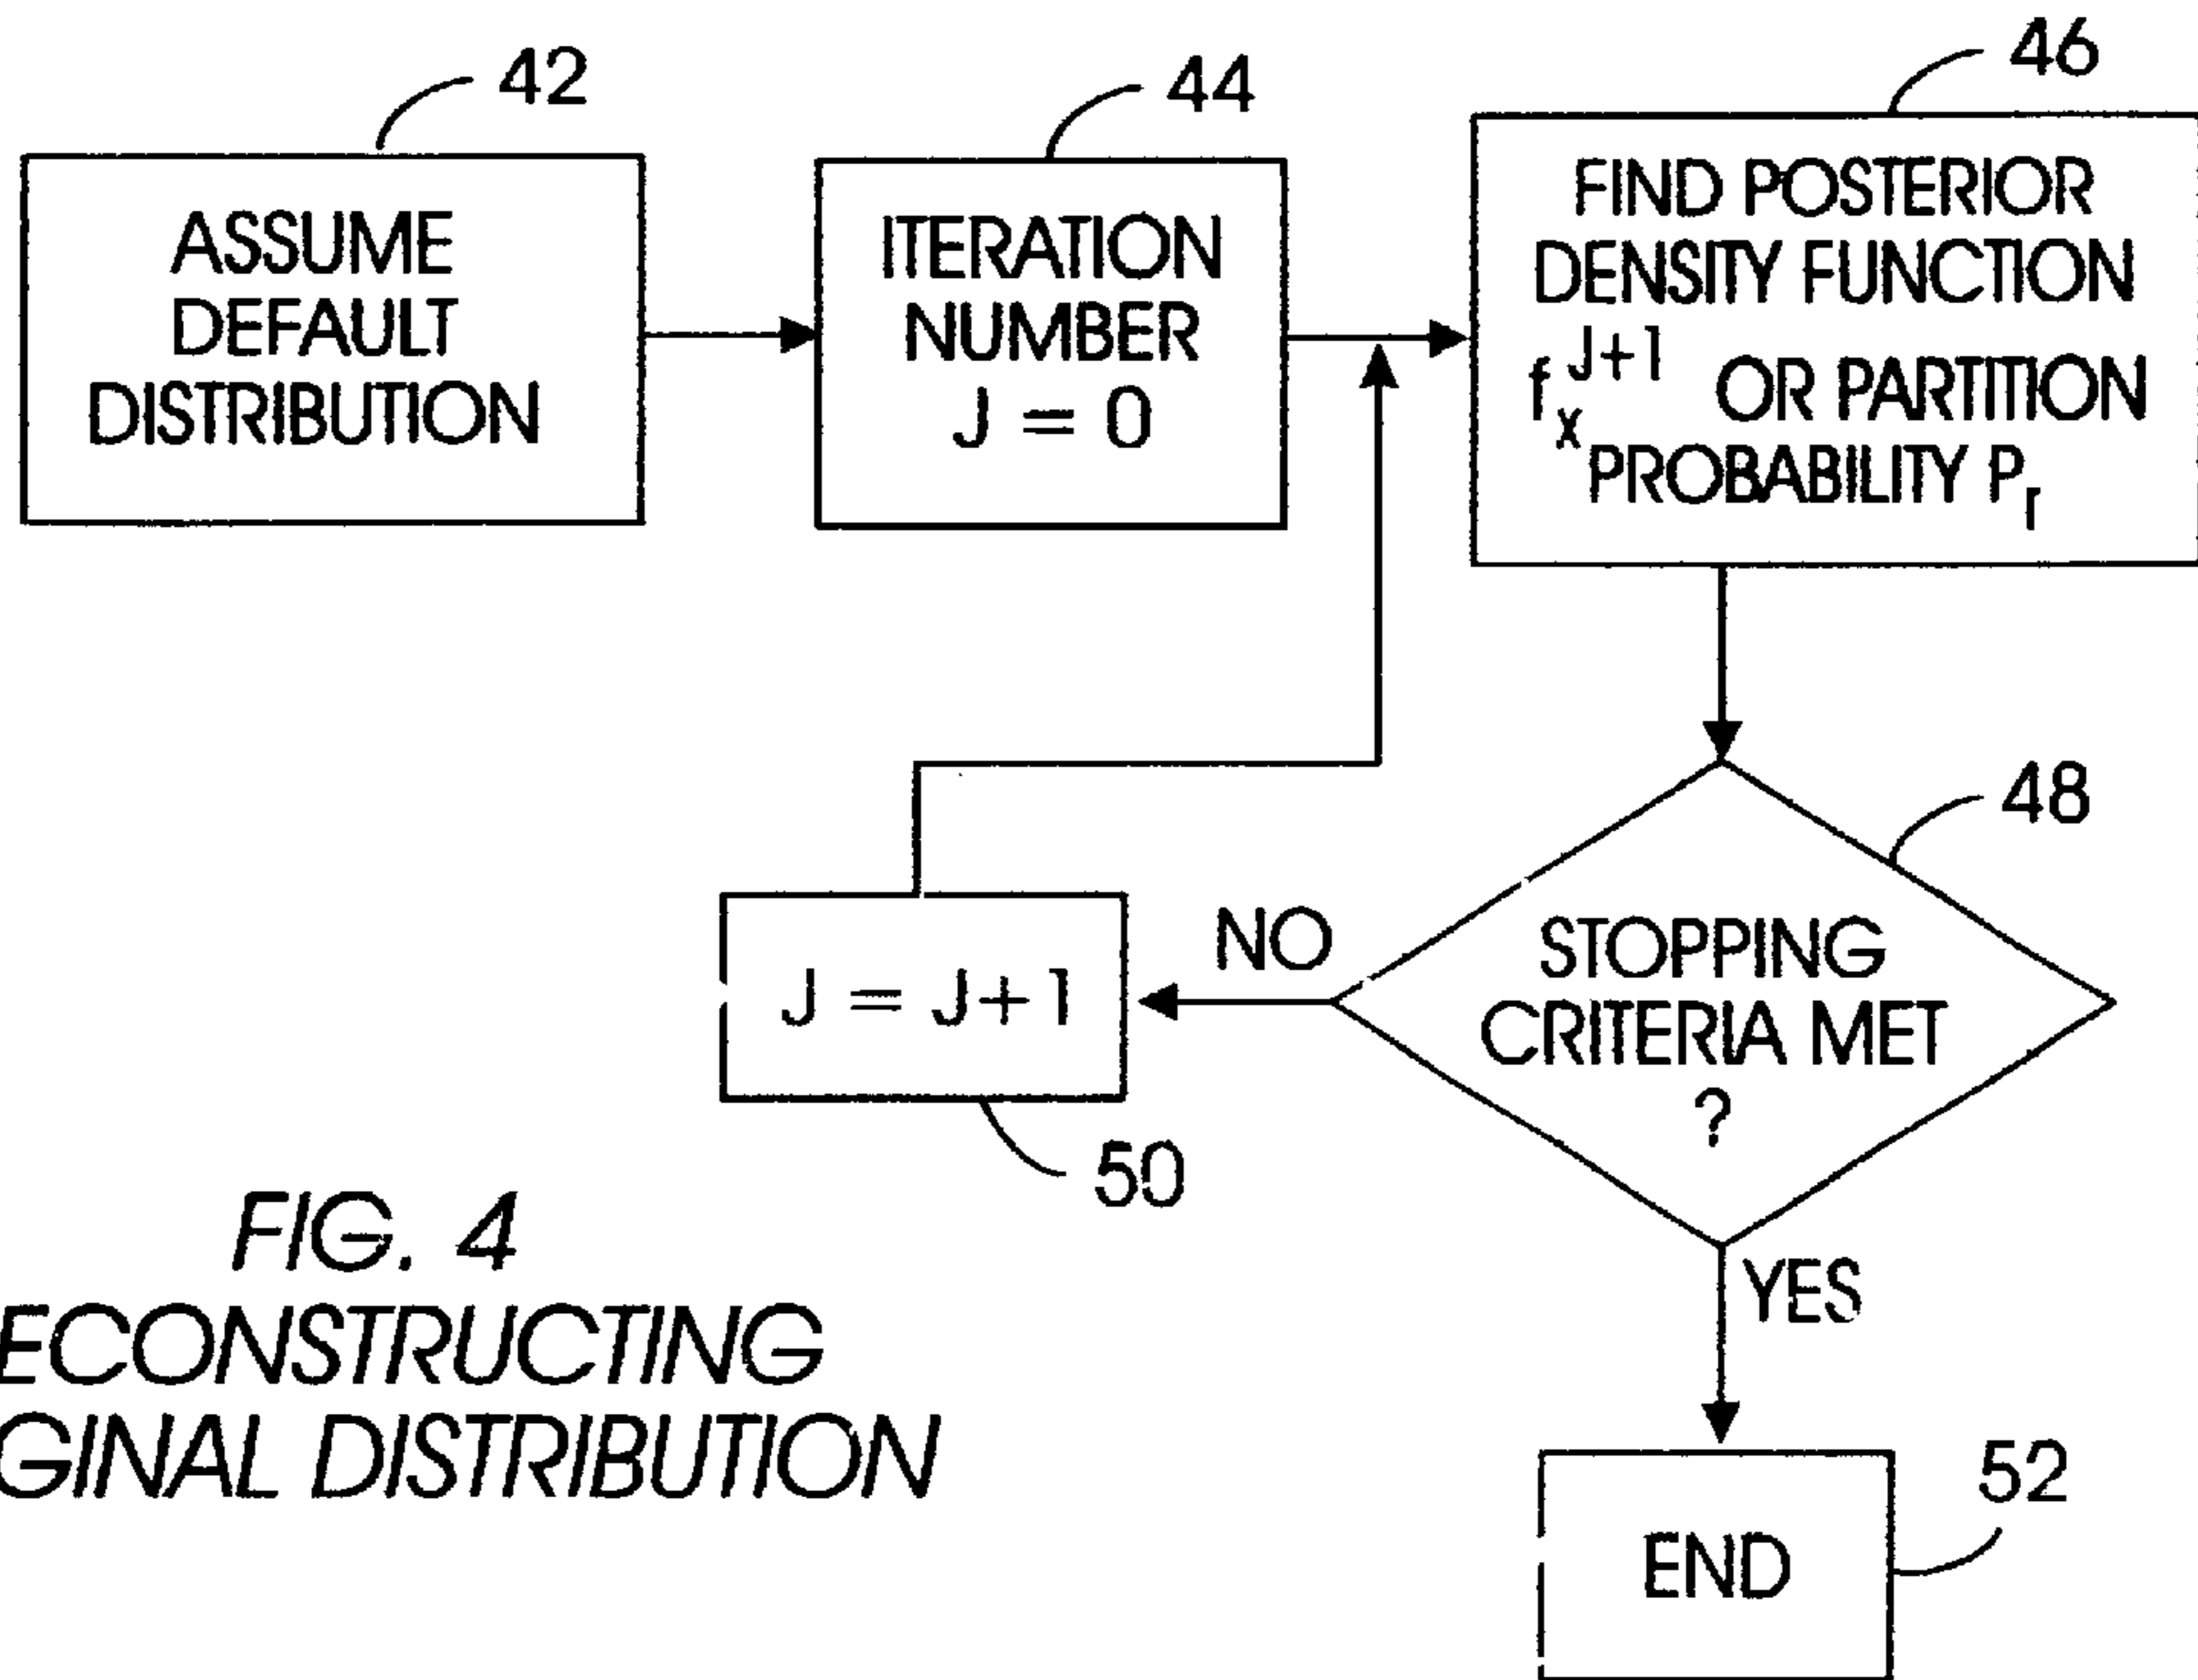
42

ASSUME DEFAULT DISTRIBUTION

44

ITERATION NUMBER J = 0

46

FIND POSTERIOR DENSITY FUNCTION $f_X^{J+1}$ OR PARTITION PROBABILITY $P_r$

48

STOPPING CRITERIA MET ?

NO

J = J+1

50

YES

END

52

FIG. 4
ECONSTRUCTING
GINAL DISTRIBUTION